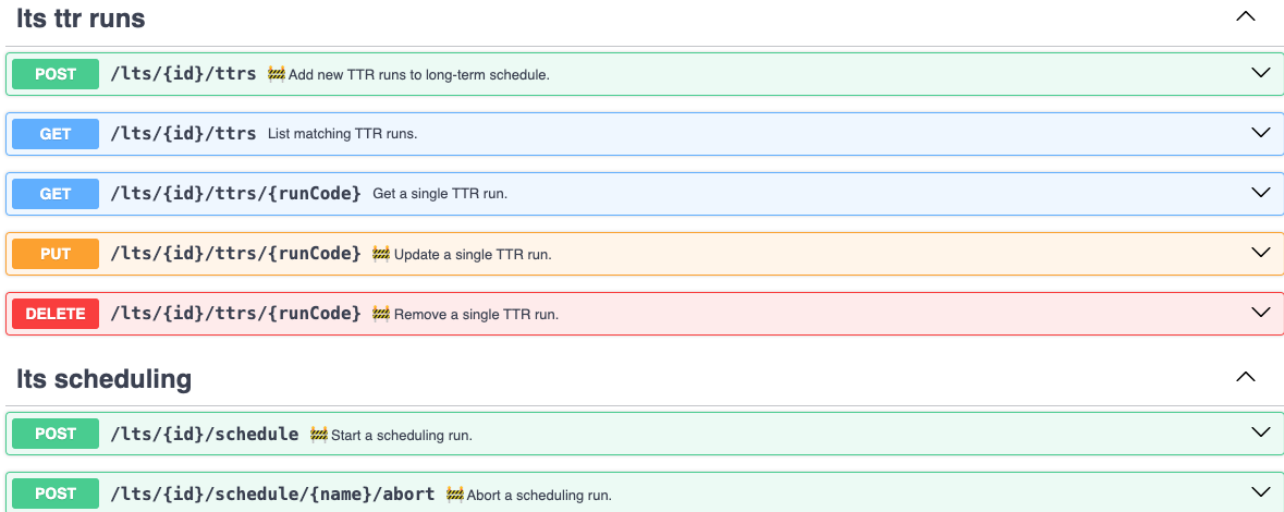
lts ttr runs

POST /lts/{id}/ttrs 🚧 Add new TTR runs to long-term schedule.

GET /lts/{id}/ttrs List matching TTR runs.

GET /lts/{id}/ttrs/{runCode} Get a single TTR run.

PUT /lts/{id}/ttrs/{runCode} 🚧 Update a single TTR run.

DELETE /lts/{id}/ttrs/{runCode} 🚧 Remove a single TTR run.

lts scheduling

POST /lts/{id}/schedule 🚧 Start a scheduling run.

POST /lts/{id}/schedule/{name}/abort 🚧 Abort a scheduling run.